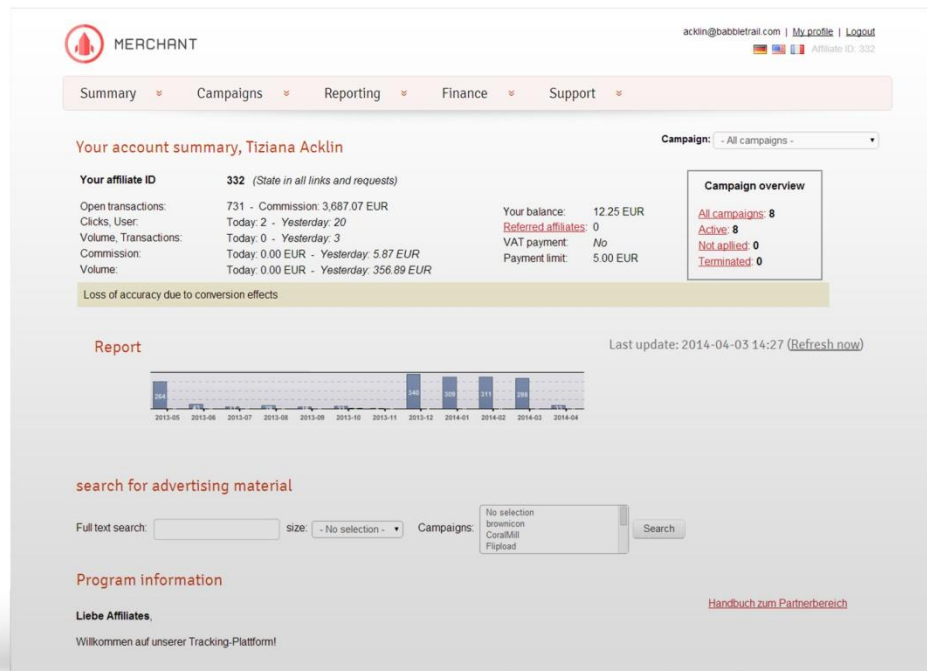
MERCHANT

acklin@babbletrail.com | My profile | Logout
Affiliate ID: 332

Summary » Campaigns » Reporting » Finance » Support »

Your account summary, Tiziana Acklin

Campaign: - All campaigns -

Your affiliate ID 332 (State in all links and requests)

Open transactions: 731 - Commission: 3,687.07 EUR
Clicks, User: Today: 2 - Yesterday: 20
Volume, Transactions: Today: 0 - Yesterday: 3
Commission: Today: 0.00 EUR - Yesterday: 5.87 EUR
Volume: Today: 0.00 EUR - Yesterday: 356.89 EUR

Your balance: 12.25 EUR
Referred affiliates: 0
VAT payment: No
Payment limit: 5.00 EUR

Campaign overview
All campaigns: 8
Active: 8
Not apllied: 0
Terminated: 0

Loss of accuracy due to conversion effects

Report

Last update: 2014-04-03 14:27 (Refresh now)

264 340 308 311 286

2013-05 2013-06 2013-07 2013-08 2013-09 2013-10 2013-11 2013-12 2014-01 2014-02 2014-03 2014-04

search for advertising material

Full text search: size: - No selection - Campaigns: No selection browmicon CoralMill Flipload Search

Program information

Handbuch zum Partnerbereich

Liebe Affiliates,

Willkommen auf unserer Tracking-Plattform!